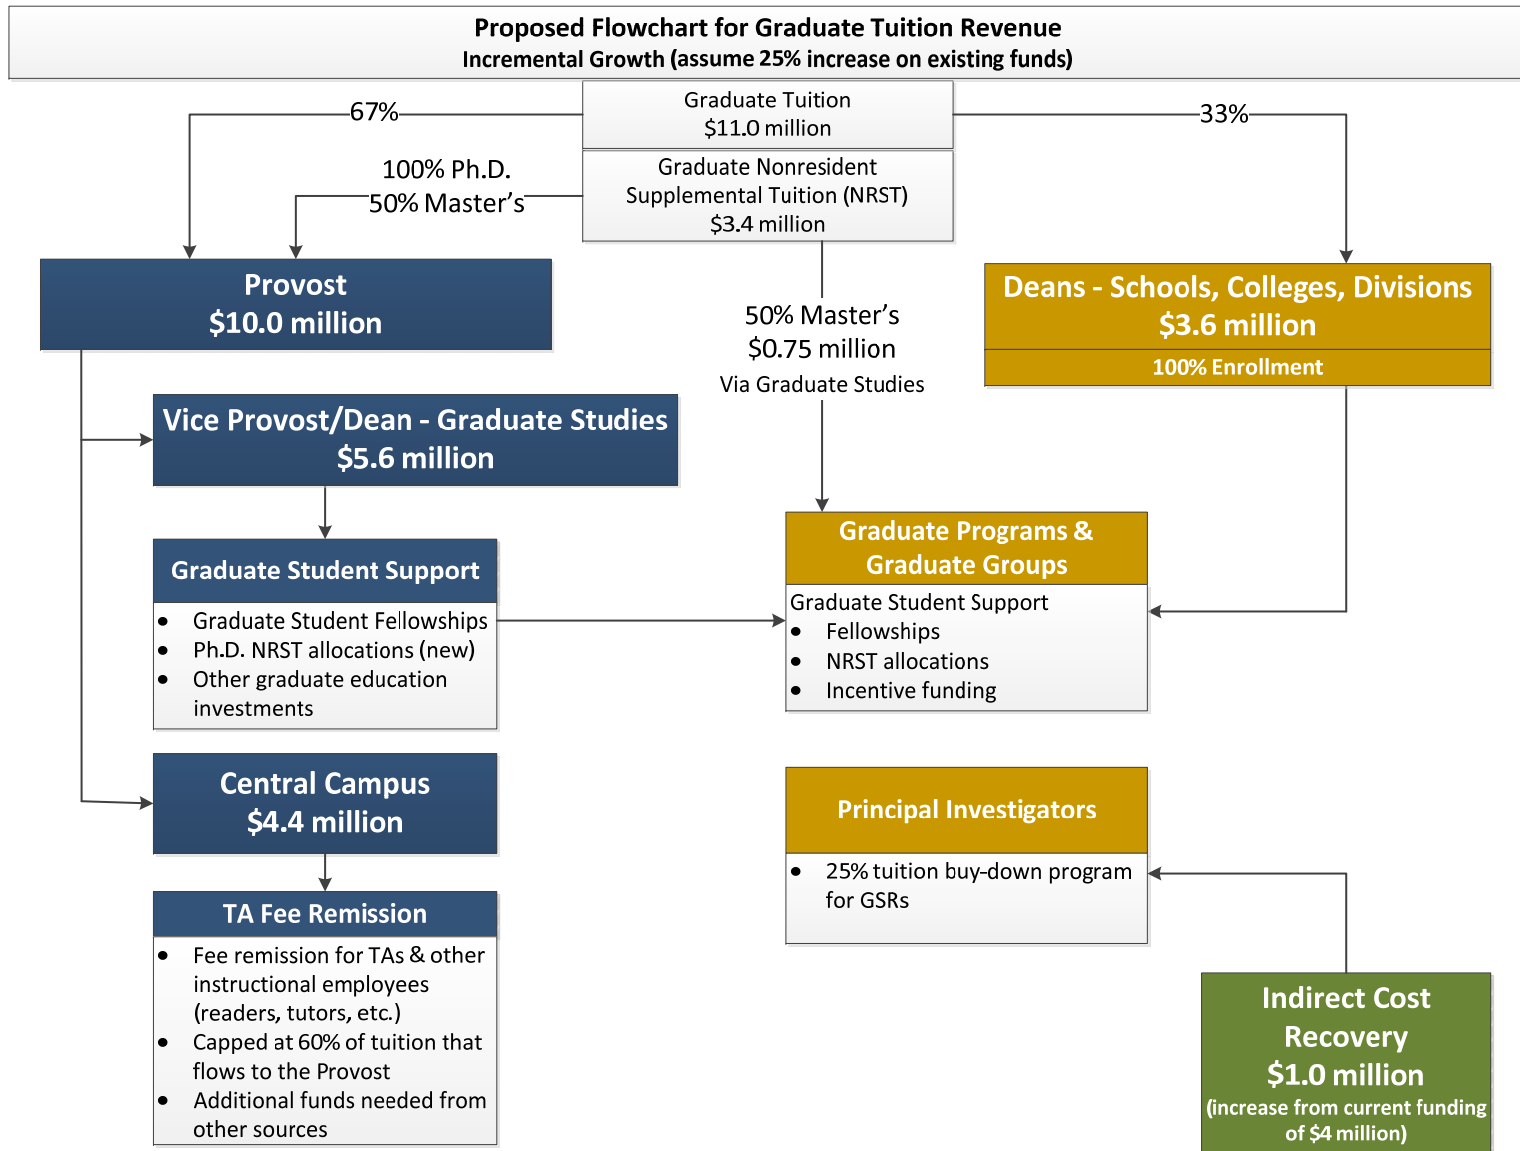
Proposed Flowchart for Graduate Tuition Revenue
Incremental Growth (assume 25% increase on existing funds)

67%

Graduate Tuition
$11.0 million

33%

100% Ph.D.
50% Master’s

Graduate Nonresident Supplemental Tuition (NRST)
$3.4 million

Provost
$10.0 million

50% Master’s
$0.75 million
Via Graduate Studies

Deans - Schools, Colleges, Divisions
$3.6 million
100% Enrollment

Vice Provost/Dean - Graduate Studies
$5.6 million

Graduate Student Support
• Graduate Student Fellowships
• Ph.D. NRST allocations (new)
• Other graduate education investments

Graduate Programs & Graduate Groups
Graduate Student Support
• Fellowships
• NRST allocations
• Incentive funding

Central Campus
$4.4 million

Principal Investigators
• 25% tuition buy-down program for GSRs

TA Fee Remission
• Fee remission for TAs & other instructional employees (readers, tutors, etc.)
• Capped at 60% of tuition that flows to the Provost
• Additional funds needed from other sources

Indirect Cost Recovery
$1.0 million
(increase from current funding of $4 million)